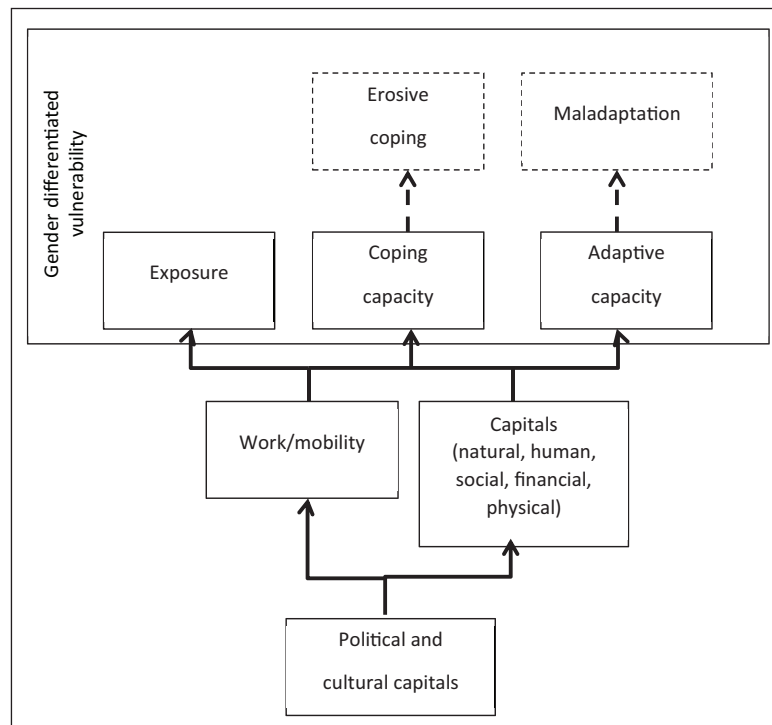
Gender differentiated vulnerability

Erosive coping

Maladaptation

Exposure

Coping capacity

Adaptive capacity

Work/mobility

Capitals (natural, human, social, financial, physical)

Political and cultural capitals